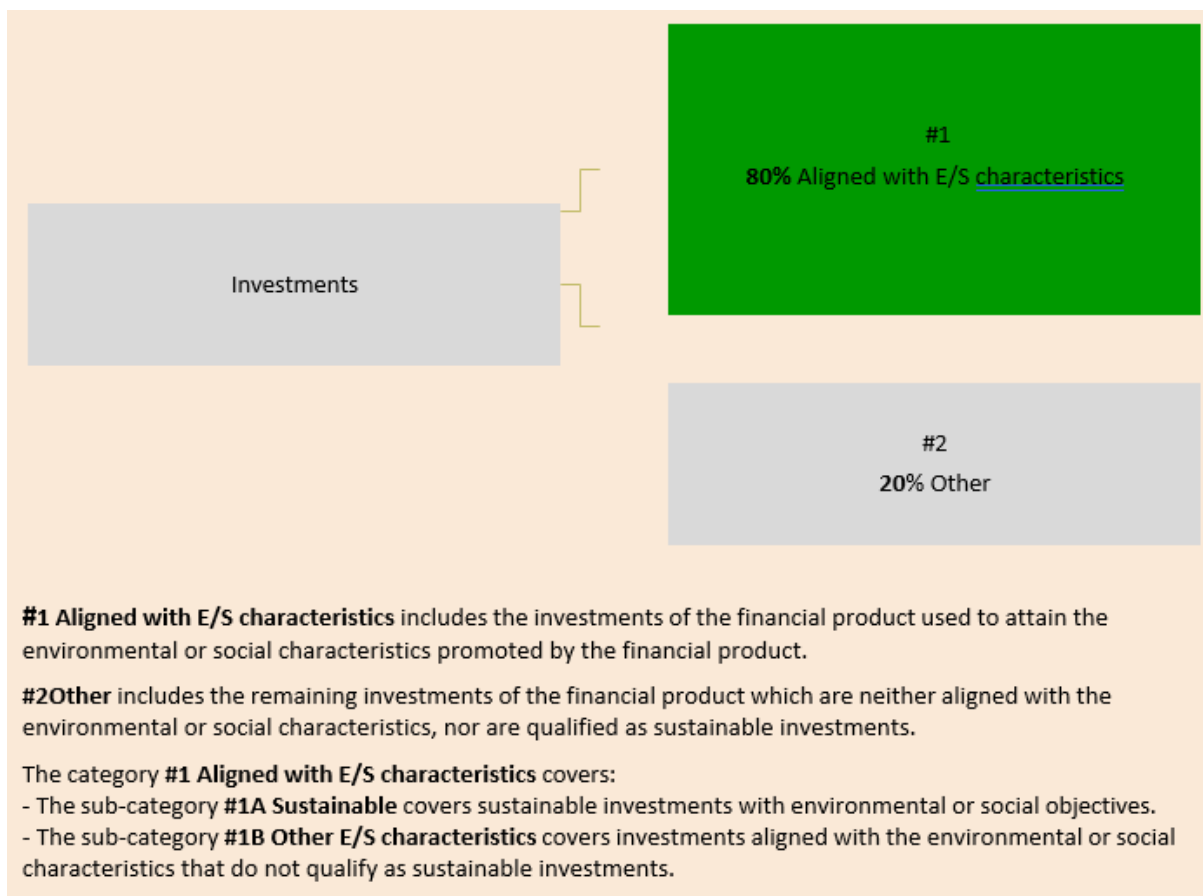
Investments

#1
80% Aligned with E/S characteristics

#2
20% Other

#1 Aligned with E/S characteristics includes the investments of the financial product used to attain the environmental or social characteristics promoted by the financial product.

#2Other includes the remaining investments of the financial product which are neither aligned with the environmental or social characteristics, nor are qualified as sustainable investments.

The category #1 Aligned with E/S characteristics covers:
- The sub-category #1A Sustainable covers sustainable investments with environmental or social objectives.
- The sub-category #1B Other E/S characteristics covers investments aligned with the environmental or social characteristics that do not qualify as sustainable investments.